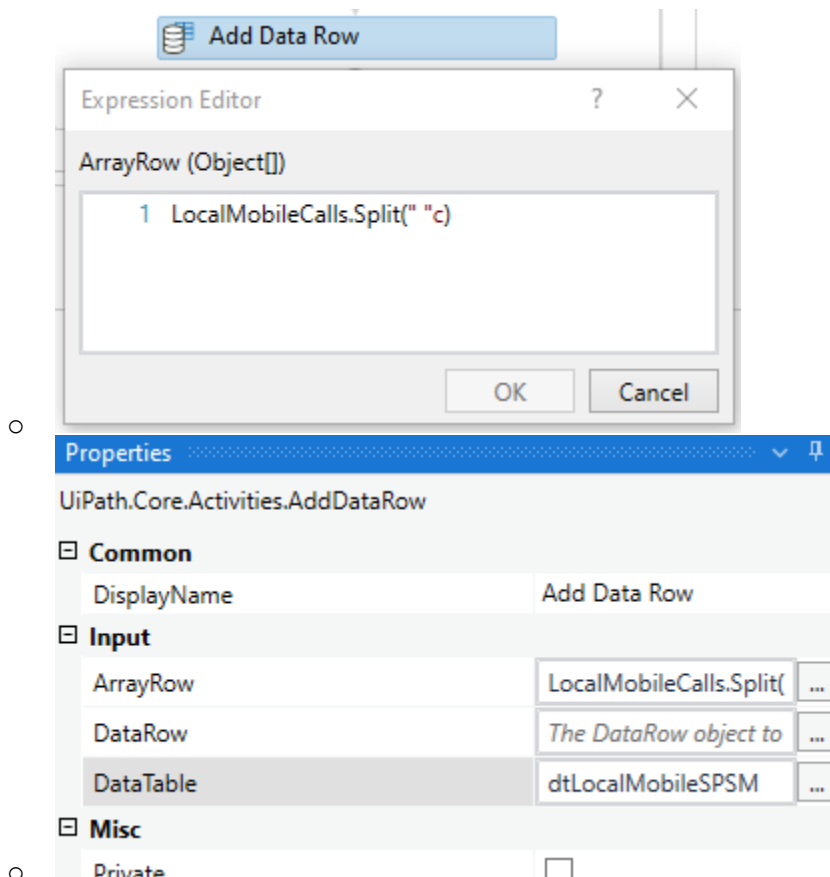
Add Data Row

Expression Editor ? ×

ArrayRow (Object[])

1 LocalMobileCalls.Split(" "c)

OK Cancel

o

Properties

UiPath.Core.Activities.AddDataRow

⊟ Common

| DisplayName | Add Data Row |
|---|---|

⊟ Input

| ArrayRow | LocalMobileCalls.Split( ... |
|---|---|
| DataRow | The DataRow object to ... |
| DataTable | dtLocalMobileSPSM ... |

⊟ Misc

o Private